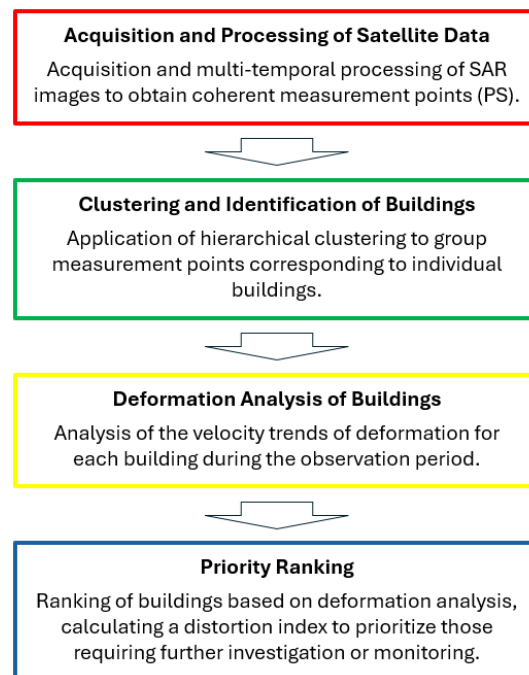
**Acquisition and Processing of Satellite Data**

Acquisition and multi-temporal processing of SAR images to obtain coherent measurement points (PS).

**Clustering and Identification of Buildings**

Application of hierarchical clustering to group measurement points corresponding to individual buildings.

**Deformation Analysis of Buildings**

Analysis of the velocity trends of deformation for each building during the observation period.

**Priority Ranking**

Ranking of buildings based on deformation analysis, calculating a distortion index to prioritize those requiring further investigation or monitoring.